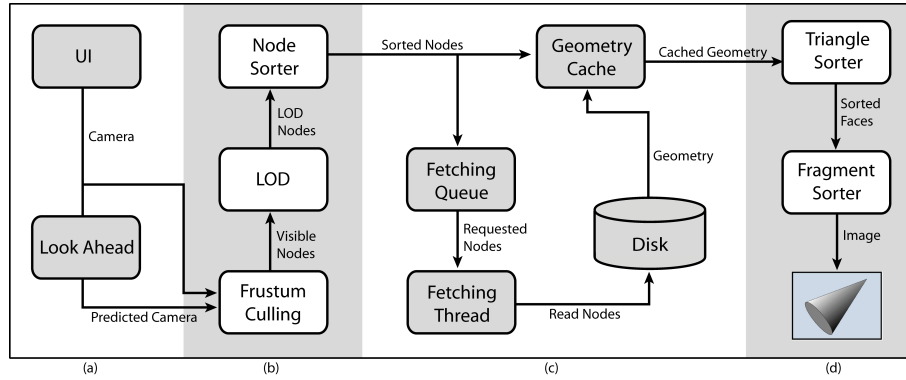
UI

Camera

Look Ahead

Predicted Camera

Node Sorter

LOD Nodes

LOD

Visible Nodes

Frustum Culling

Sorted Nodes

Fetching Queue

Requested Nodes

Fetching Thread

Read Nodes

Geometry Cache

Geometry

Disk

Cached Geometry

Triangle Sorter

Sorted Faces

Fragment Sorter

Image

(a)

(b)

(c)

(d)